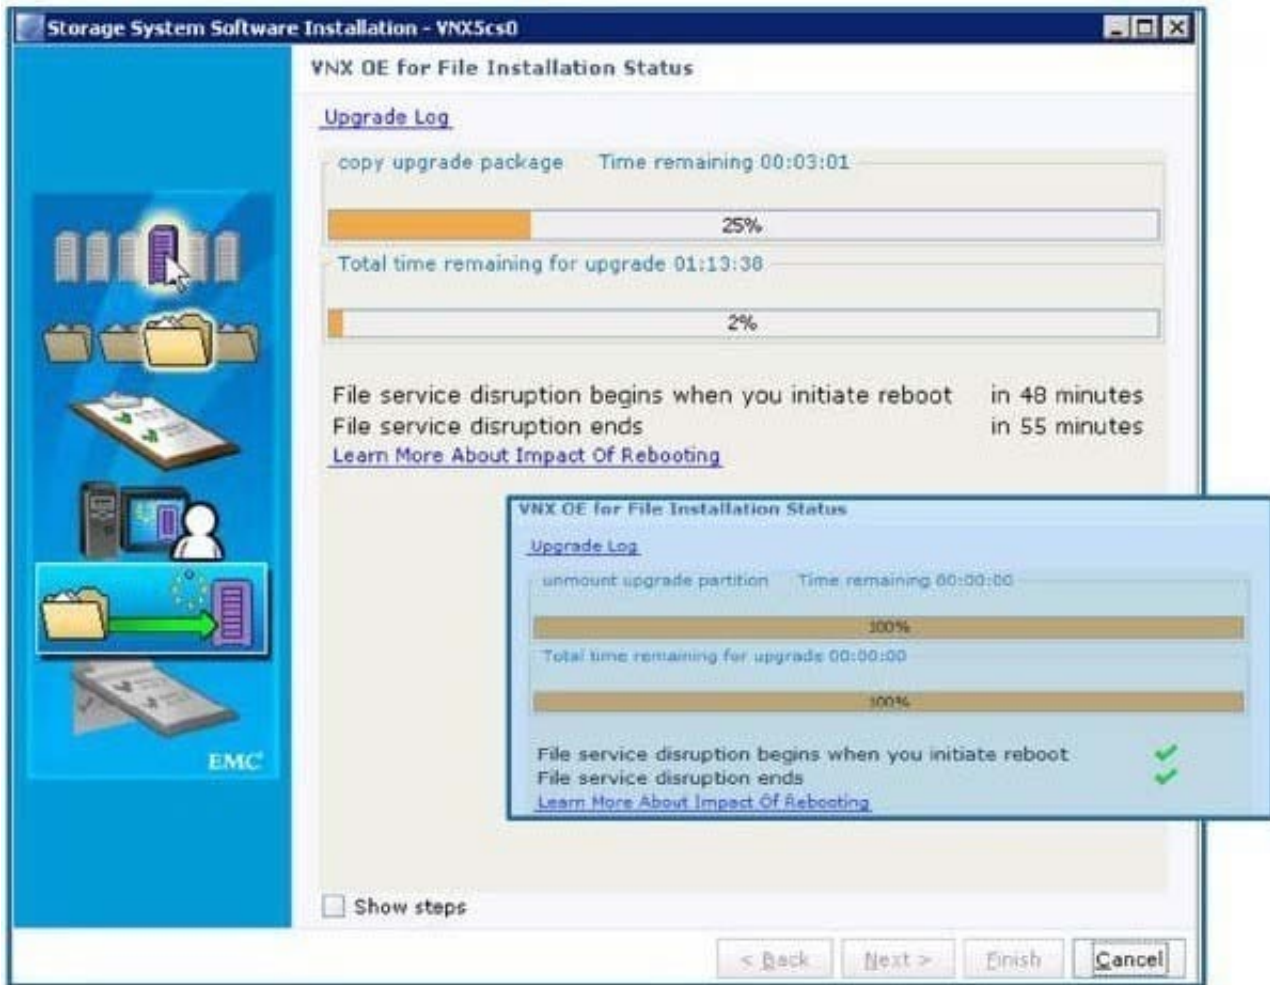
Storage System Software Installation - VNX5cs0

VNX OE for File Installation Status

Upgrade Log

copy upgrade package Time remaining 00:03:01

25%

Total time remaining for upgrade 01:13:38

2%

File service disruption begins when you initiate reboot in 48 minutes
File service disruption ends in 55 minutes
Learn More About Impact Of Rebooting

VNX OE for File Installation Status

Upgrade Log

unmount upgrade partition Time remaining 00:00:00

100%

Total time remaining for upgrade 00:00:00

100%

File service disruption begins when you initiate reboot
File service disruption ends
Learn More About Impact Of Rebooting

EMC

Show steps

< Back Next > Finish Cancel